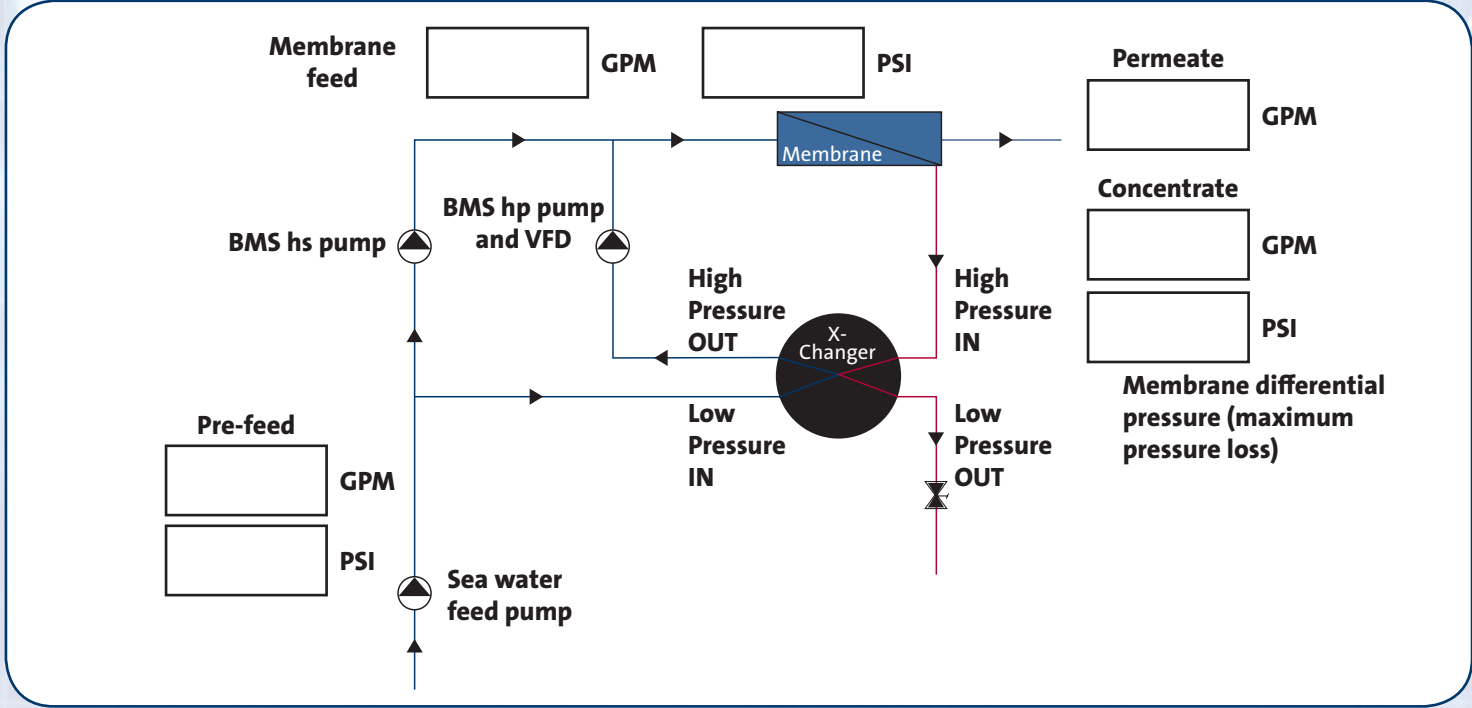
Membrane feed

GPM

PSI

Permeate

GPM

Membrane

Concentrate

GPM

PSI

Membrane differential pressure (maximum pressure loss)

BMS hs pump

BMS hp pump and VFD

High Pressure OUT

High Pressure IN

X-Changer

Low Pressure IN

Low Pressure OUT

Pre-feed

GPM

PSI

Sea water feed pump